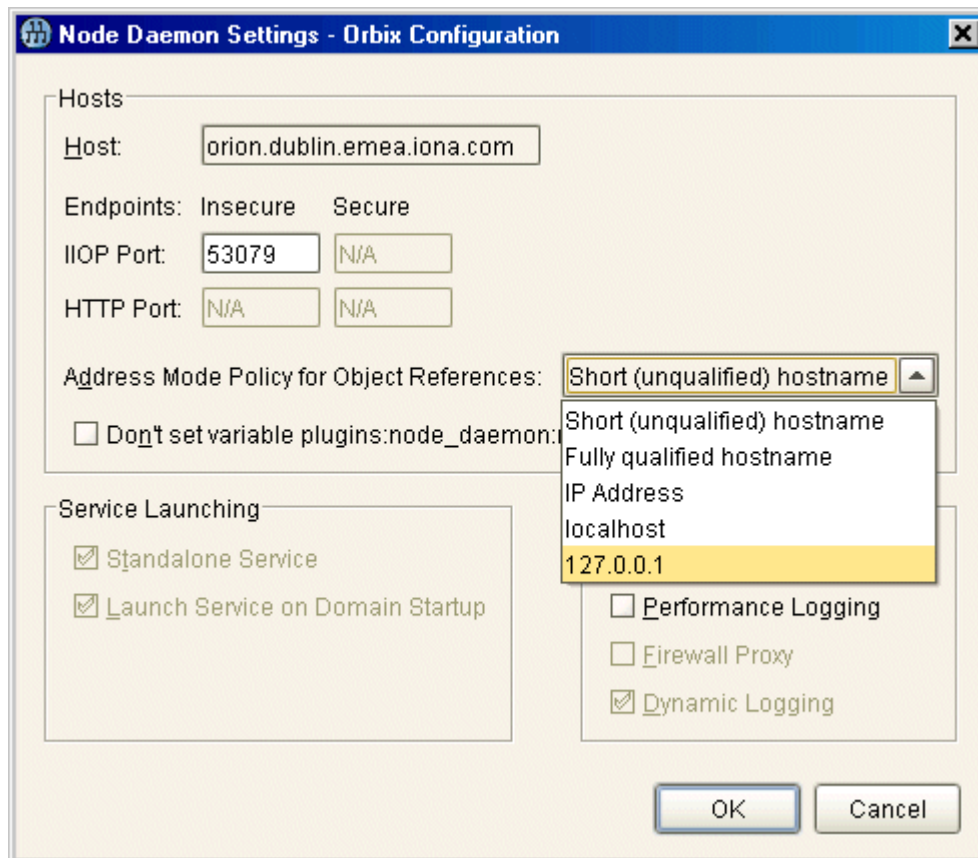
Node Daemon Settings - Orbix Configuration

Hosts

Host: orion.dublin.emea.iona.com

Endpoints: Insecure Secure

IIOP Port: 53079 N/A

HTTP Port: N/A N/A

Address Mode Policy for Object References: Short (unqualified) hostname

Short (unqualified) hostname
Fully qualified hostname
IP Address
localhost
127.0.0.1

Don't set variable plugins:node_daemon:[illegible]

Service Launching

Standalone Service

Launch Service on Domain Startup

Performance Logging

Firewall Proxy

Dynamic Logging

OK

Cancel